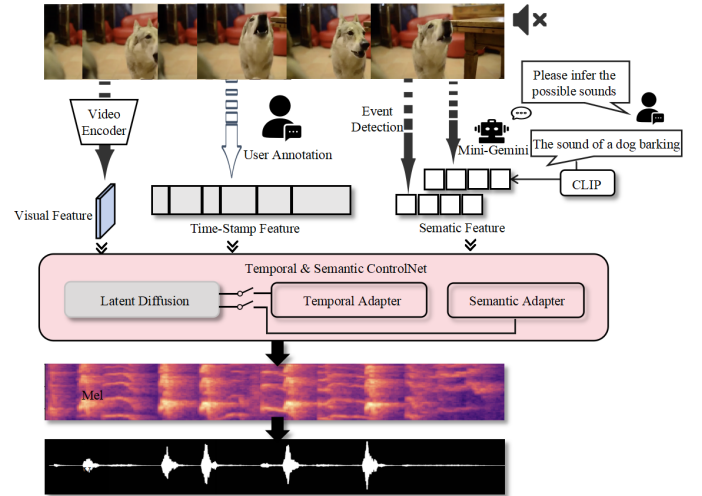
Please infer the possible sounds

Video Encoder

User Annotation

Event Detection

Mini-Gemini

The sound of a dog barking

CLIP

Visual Feature

Time-Stamp Feature

Sematic Feature

Temporal & Semantic ControlNet

Latent Diffusion

Temporal Adapter

Semantic Adapter

Mel